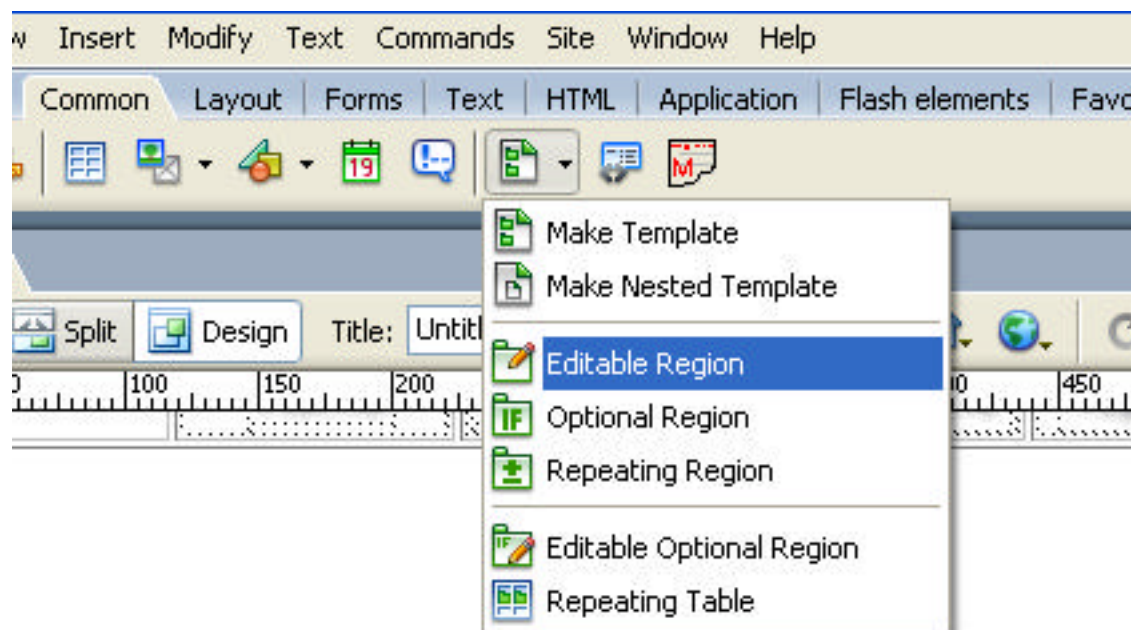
w Insert Modify Text Commands Site Window Help

Common Layout Forms Text HTML Application Flash elements Favo

19

Make Template
Make Nested Template
Editable Region
Optional Region
Repeating Region
Editable Optional Region
Repeating Table

Split Design Title: Untitl

0 100 150 200 0 450